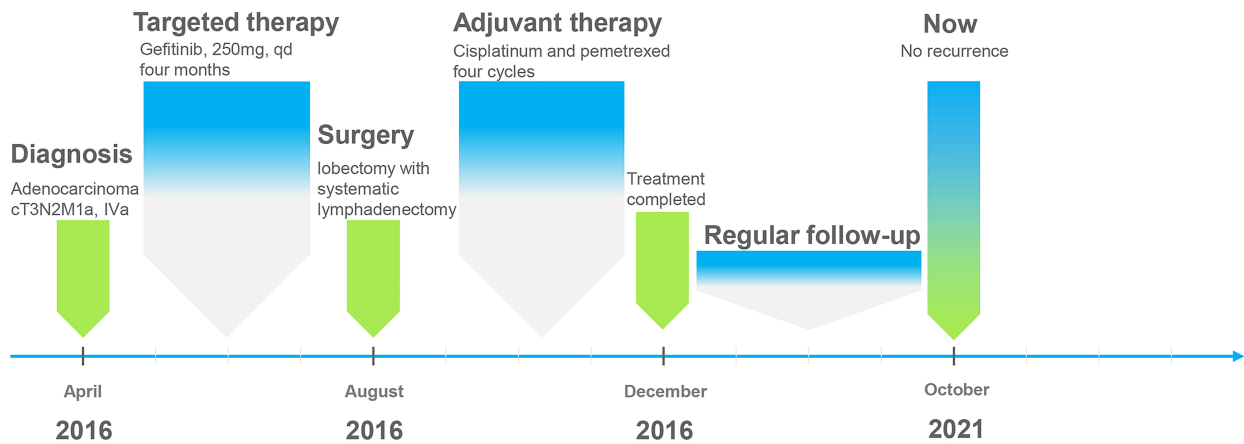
Diagnosis
Adenocarcinoma cT3N2M1a, IVa

Targeted therapy
Gefitinib, 250mg, qd four months

Surgery
lobectomy with systematic lymphadenectomy

Adjuvant therapy
Cisplatinum and pemetrexed four cycles

Treatment completed

Regular follow-up

Now
No recurrence

April
2016

August
2016

December
2016

October
2021